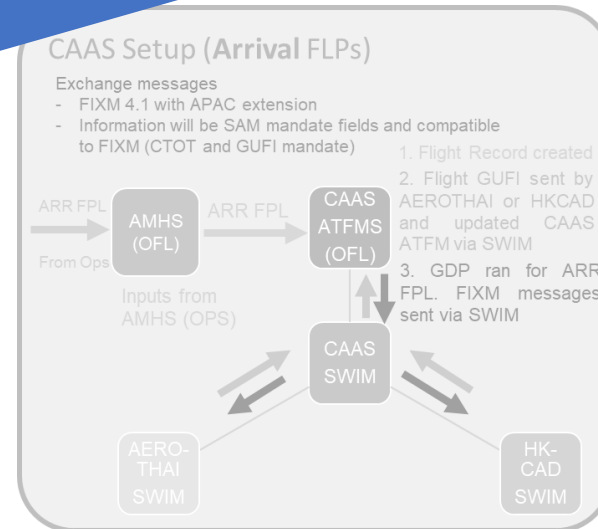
CAAS Setup (**Arrival** FLPs)

Exchange messages
- FIXM 4.1 with APAC extension
- Information will be SAM mandate fields and compatible to FIXM (CTOT and GUFI mandate)

1. Flight Record created
2. Flight GUFI sent by AEROTHAI or HKCAD and updated CAAS ATFM via SWIM
3. GDP ran for ARR FPL. FIXM messages sent via SWIM

ARR FPL

From Ops

AMHS (OFL)

ARR FPL

Inputs from AMHS (OPS)

CAAS ATFMS (OFL)

CAAS SWIM

AERO-THAI SWIM

HK-CAD SWIM